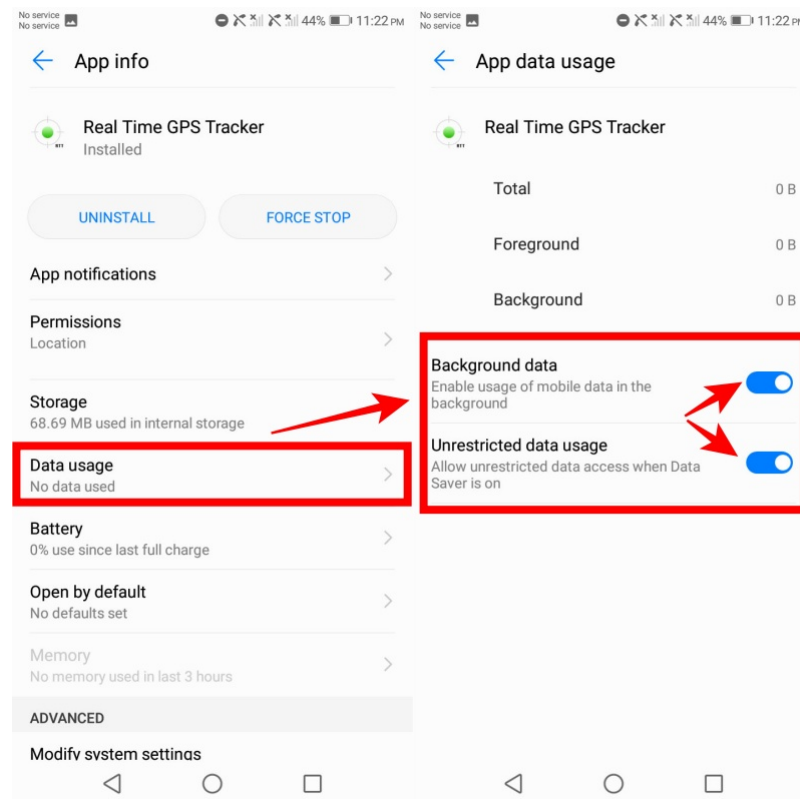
No service
No service
44% 11:22 PM

App info

Real Time GPS Tracker
Installed

UNINSTALL

FORCE STOP

App notifications

Permissions
Location

Storage
68.69 MB used in internal storage

Data usage
No data used

Battery
0% use since last full charge

Open by default
No defaults set

Memory
No memory used in last 3 hours

ADVANCED

Modify system settings

No service
No service
44% 11:22

App data usage

Real Time GPS Tracker

Total 0 B

Foreground 0 B

Background 0 B

Background data
Enable usage of mobile data in the background

Unrestricted data usage
Allow unrestricted data access when Data Saver is on